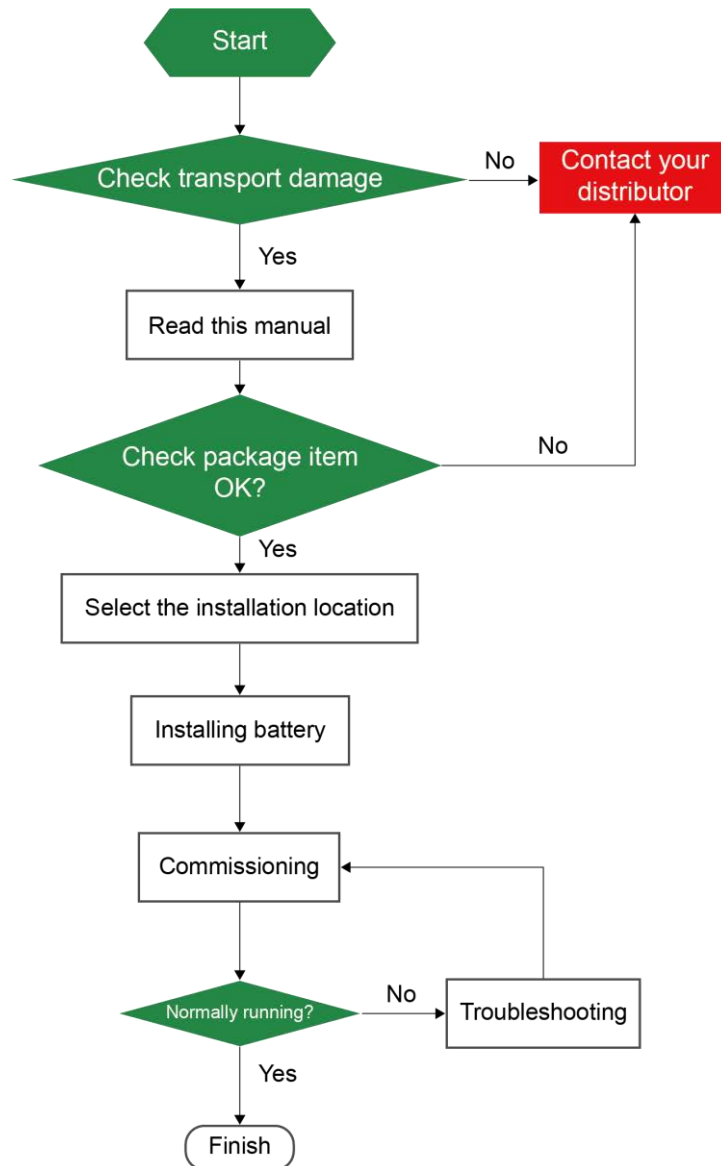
Start

Check transport damage

No

Contact your distributor

Yes

Read this manual

Check package item OK?

No

Yes

Select the installation location

Installing battery

Commissioning

Normally running?

No

Troubleshooting

Yes

Finish